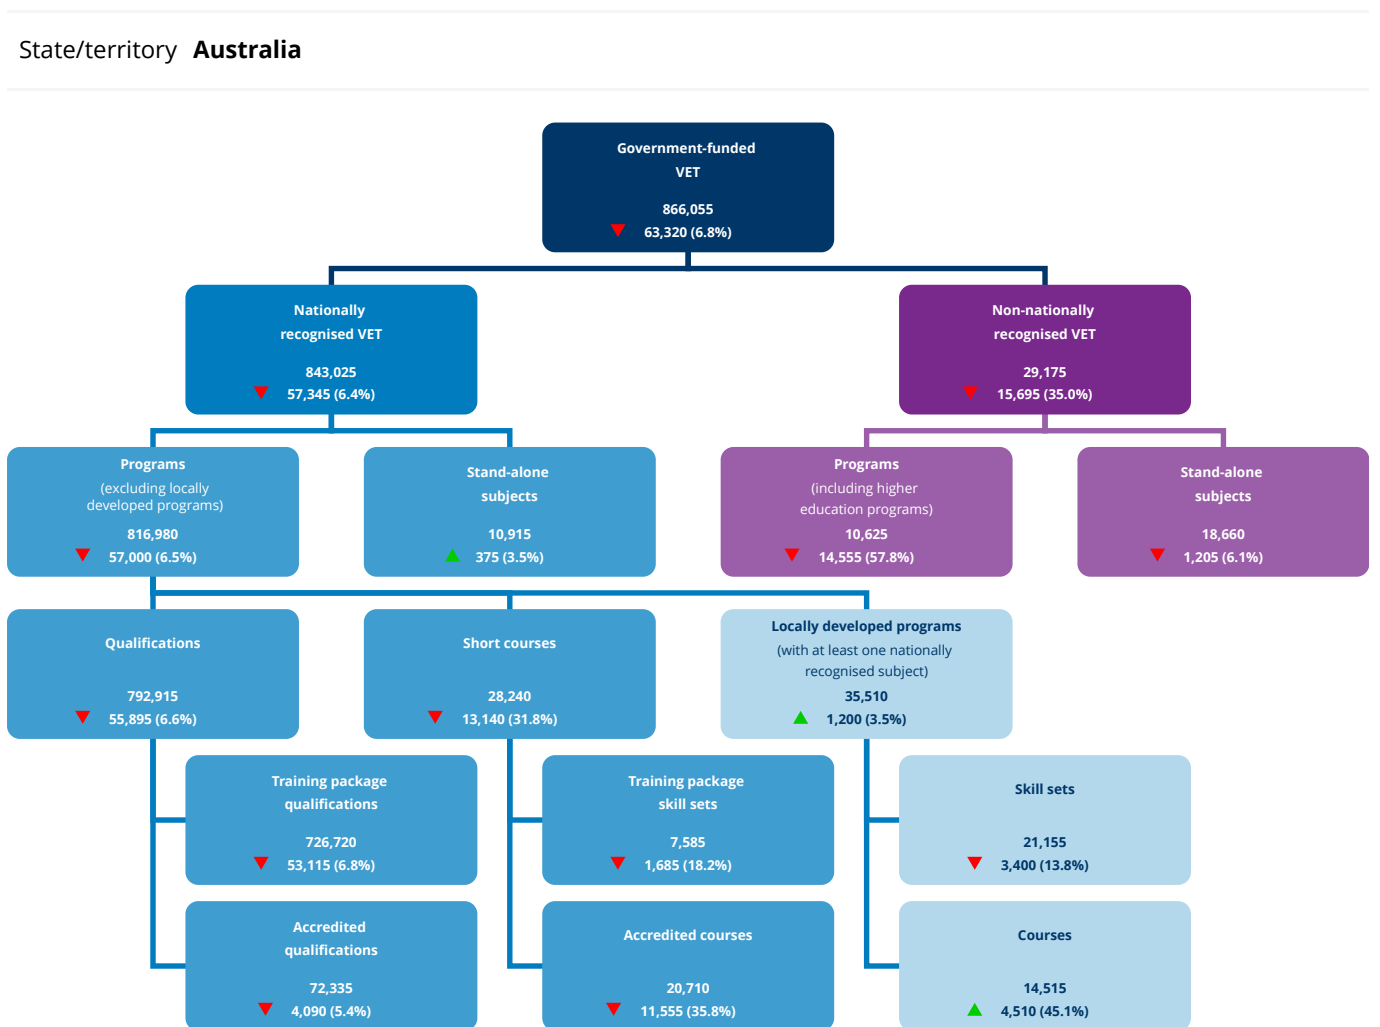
State/territory **Australia**

Government-funded VET
866,055
63,320 (6.8%)

Nationally recognised VET
843,025
57,345 (6.4%)

Non-nationally recognised VET
29,175
15,695 (35.0%)

Programs
(excluding locally developed programs)
816,980
57,000 (6.5%)

Stand-alone subjects
10,915
375 (3.5%)

Programs
(including higher education programs)
10,625
14,555 (57.8%)

Stand-alone subjects
18,660
1,205 (6.1%)

Qualifications
792,915
55,895 (6.6%)

Short courses
28,240
13,140 (31.8%)

Locally developed programs
(with at least one nationally recognised subject)
35,510
1,200 (3.5%)

Training package qualifications
726,720
53,115 (6.8%)

Training package skill sets
7,585
1,685 (18.2%)

Skill sets
21,155
3,400 (13.8%)

Accredited qualifications
72,335
4,090 (5.4%)

Accredited courses
20,710
11,555 (35.8%)

Courses
14,515
4,510 (45.1%)